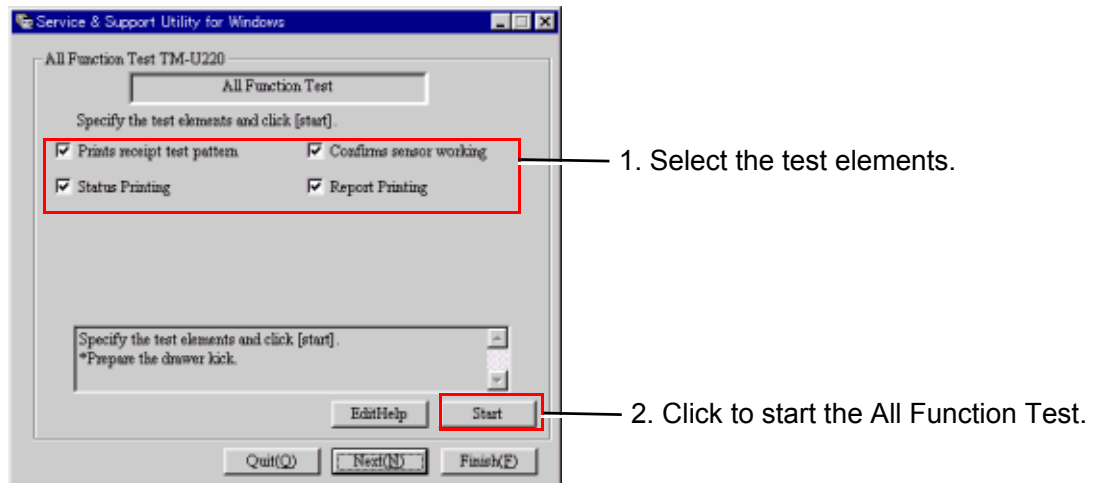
Service & Support Utility for Windows

All Function Test TM-U220

All Function Test

Specify the test elements and click [start].

Prints receipt test pattern

Confirms sensor working

Status Printing

Report Printing

1. Select the test elements.

Specify the test elements and click [start].
*Prepare the drawer kick.

EditHelp

Start

2. Click to start the All Function Test.

Quit(Q)

Next(N)

Finish(F)